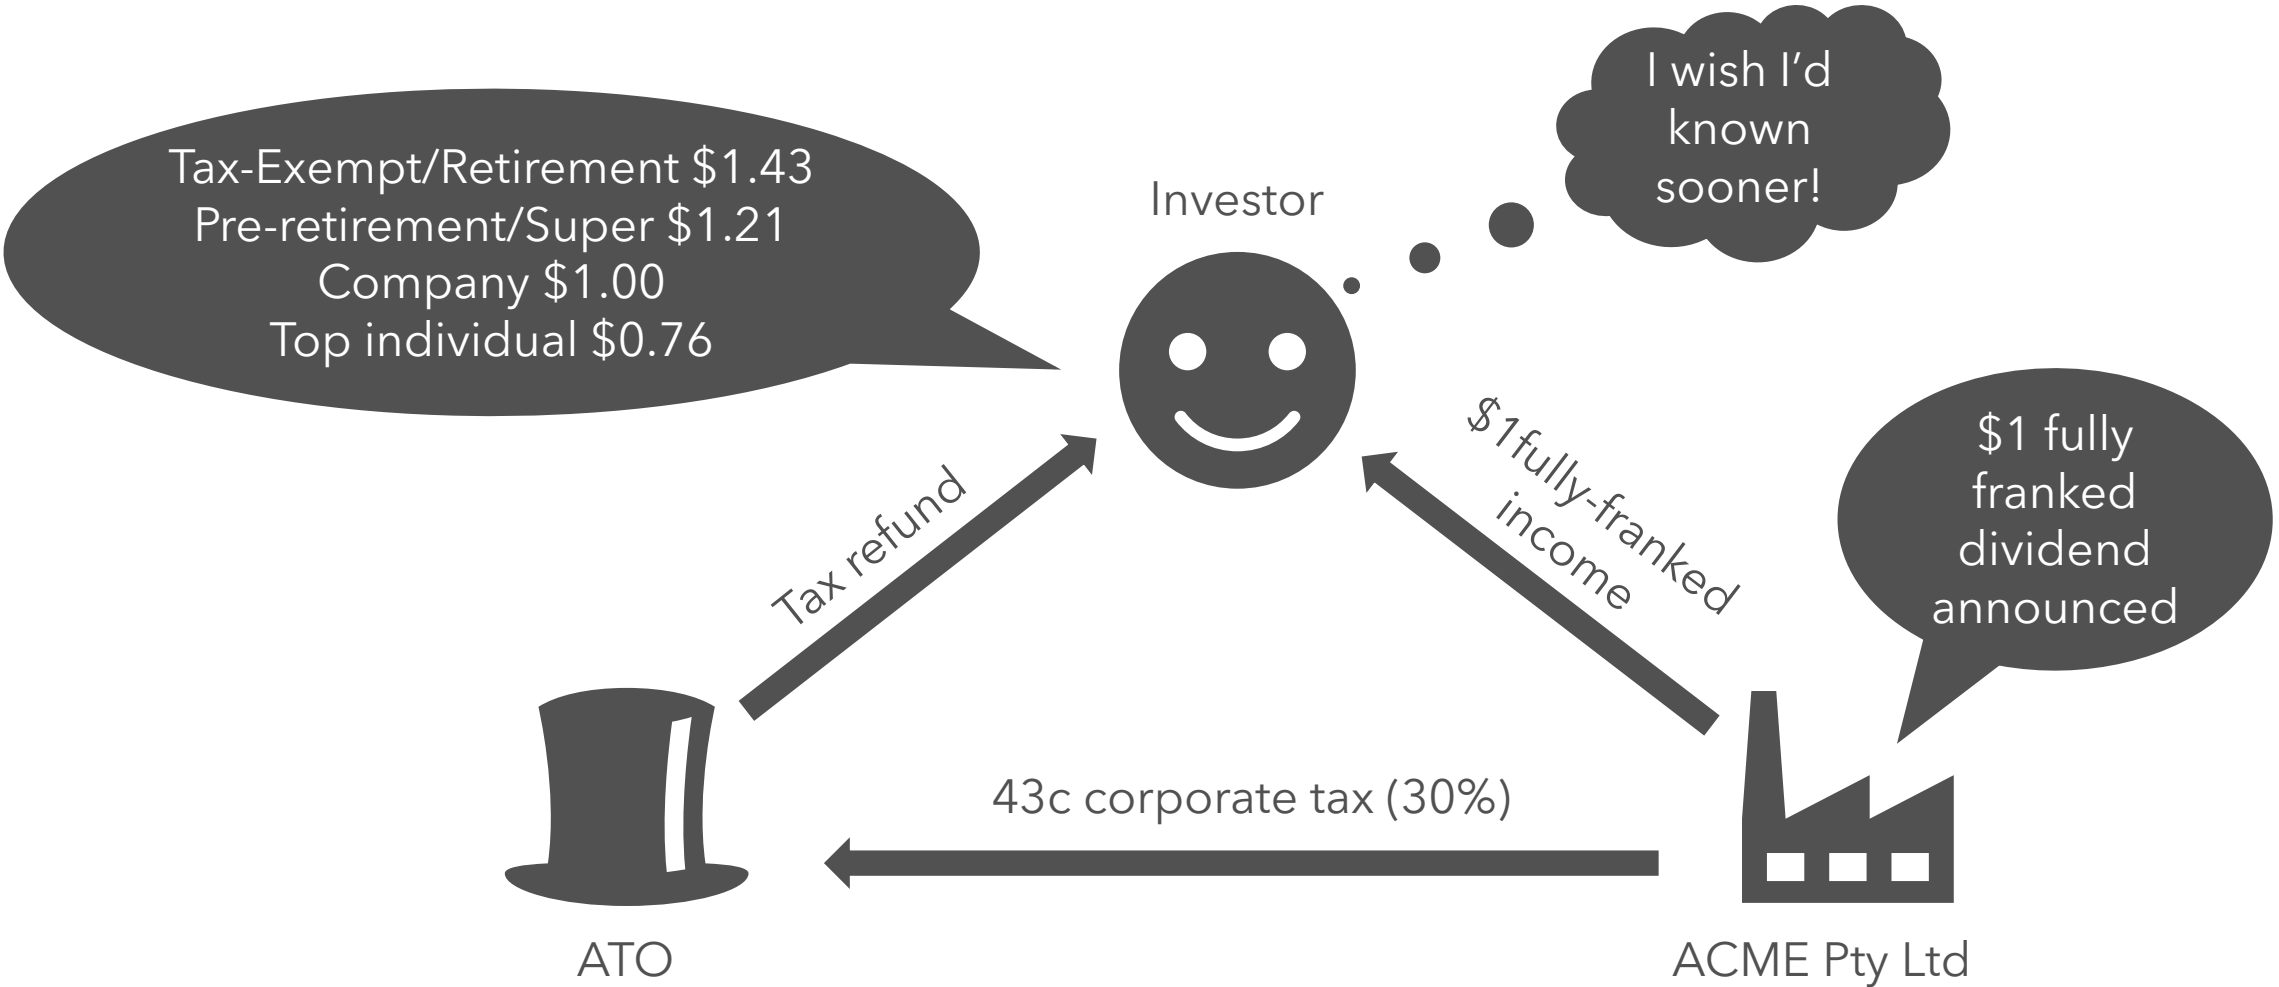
Tax-Exempt/Retirement \$1.43
Pre-retirement/Super \$1.21
Company \$1.00
Top individual \$0.76

Investor

I wish I'd known sooner!

\$1fully-franked income

\$1 fully franked dividend announced

Tax refund

43c corporate tax (30%)

ATO

ACME Pty Ltd